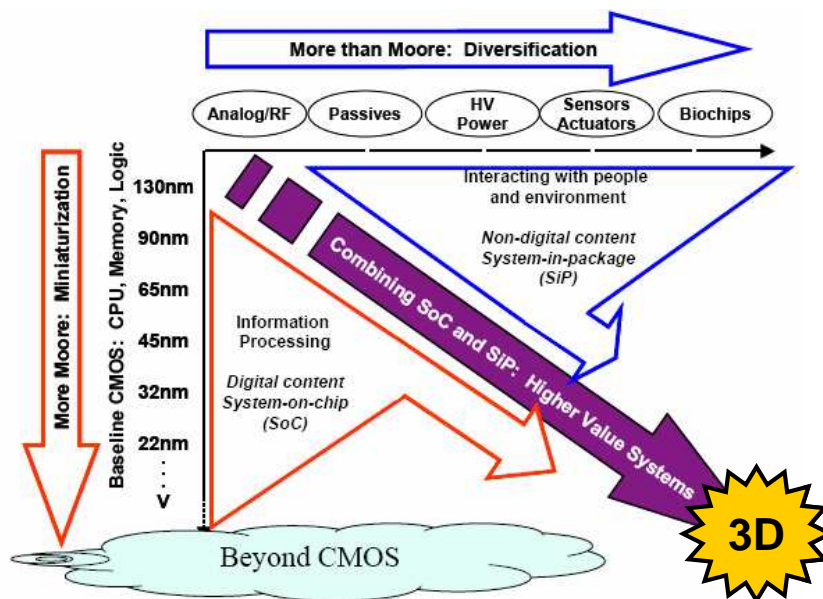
More than Moore: Diversification

Analog/RF

Passives

HV Power

Sensors Actuators

Biochips

More Moore: Miniaturization

Baseline CMOS: CPU, Memory, Logic

130nm

90nm

65nm

45nm

32nm

22nm

.
.
.
V

Interacting with people and environment

Non-digital content System-in-package (SiP)

Combining SoC and SiP: Higher Value Systems

Information Processing

Digital content System-on-chip (SoC)

Beyond CMOS

3D